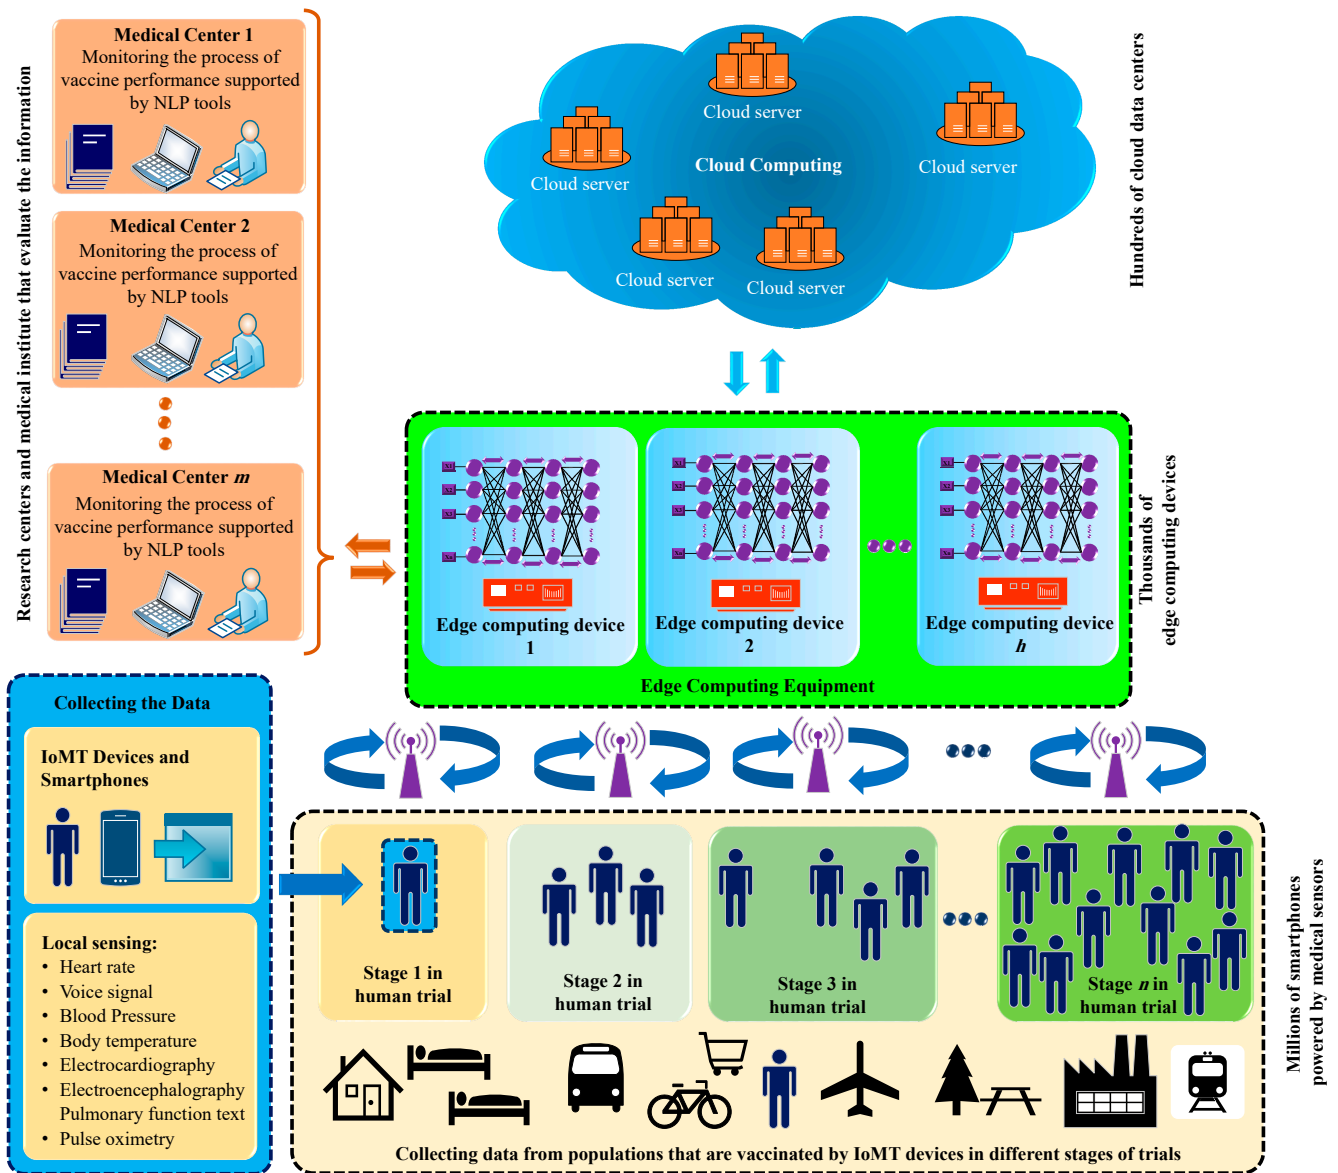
Research centers and medical institute that evaluate the information

**Medical Center 1**
Monitoring the process of vaccine performance supported by NLP tools

**Medical Center 2**
Monitoring the process of vaccine performance supported by NLP tools

**Medical Center *m***
Monitoring the process of vaccine performance supported by NLP tools

Cloud server
Cloud server
Cloud Computing
Cloud server
Cloud server
Cloud server

Hundreds of cloud data centers

Edge computing device 1
Edge computing device 2
Edge computing device *h*
Edge Computing Equipment

Thousands of edge computing devices

Collecting the Data

IoMT Devices and Smartphones

Local sensing:
• Heart rate
• Voice signal
• Blood Pressure
• Body temperature
• Electrocardiography
• Electroencephalography
Pulmonary function text
• Pulse oximetry

Stage 1 in human trial
Stage 2 in human trial
Stage 3 in human trial
Stage *n* in human trial

Millions of smartphones powered by medical sensors

Collecting data from populations that are vaccinated by IoMT devices in different stages of trials